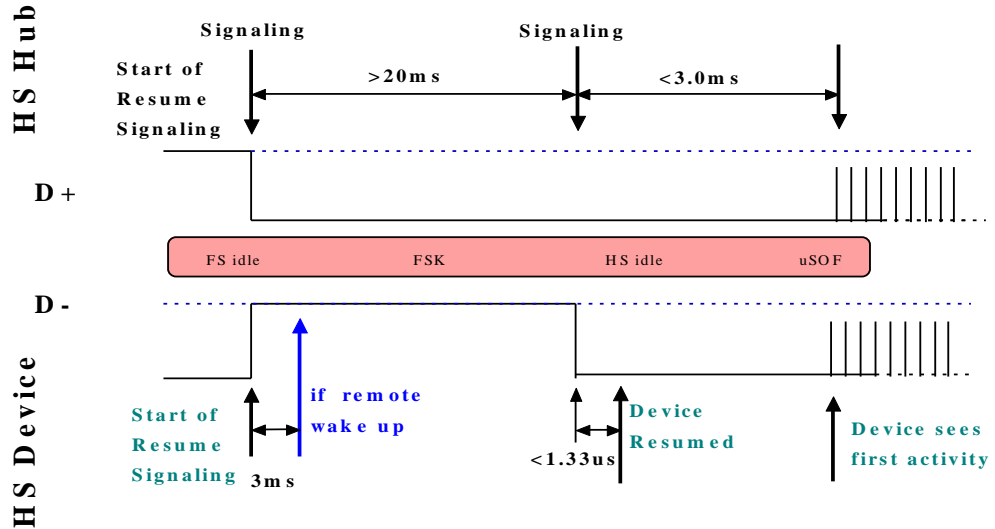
HS Hub

Signaling

Signaling

Start of Resume Signaling

>20ms

<3.0ms

D+

FS idle

FSK

HS idle

uSOF

D-

HS Device

Start of Resume Signaling

3ms

if remote wake up

<1.33us

Device Resumed

Device sees first activity